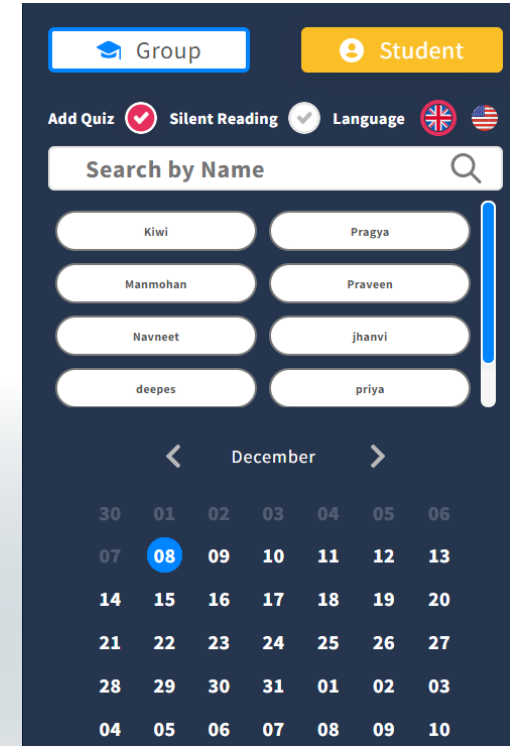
Group

Student

Add Quiz Silent Reading Language

Search by Name

Kiwi
Pragya
Manmohan
Praveen
Navneet
jhanvi
deepes
priya

December

| 30 | 01 | 02 | 03 | 04 | 05 | 06 |
|---|---|---|---|---|---|---|
| 07 | 08 | 09 | 10 | 11 | 12 | 13 |
| 14 | 15 | 16 | 17 | 18 | 19 | 20 |
| 21 | 22 | 23 | 24 | 25 | 26 | 27 |
| 28 | 29 | 30 | 31 | 01 | 02 | 03 |
| 04 | 05 | 06 | 07 | 08 | 09 | 10 |